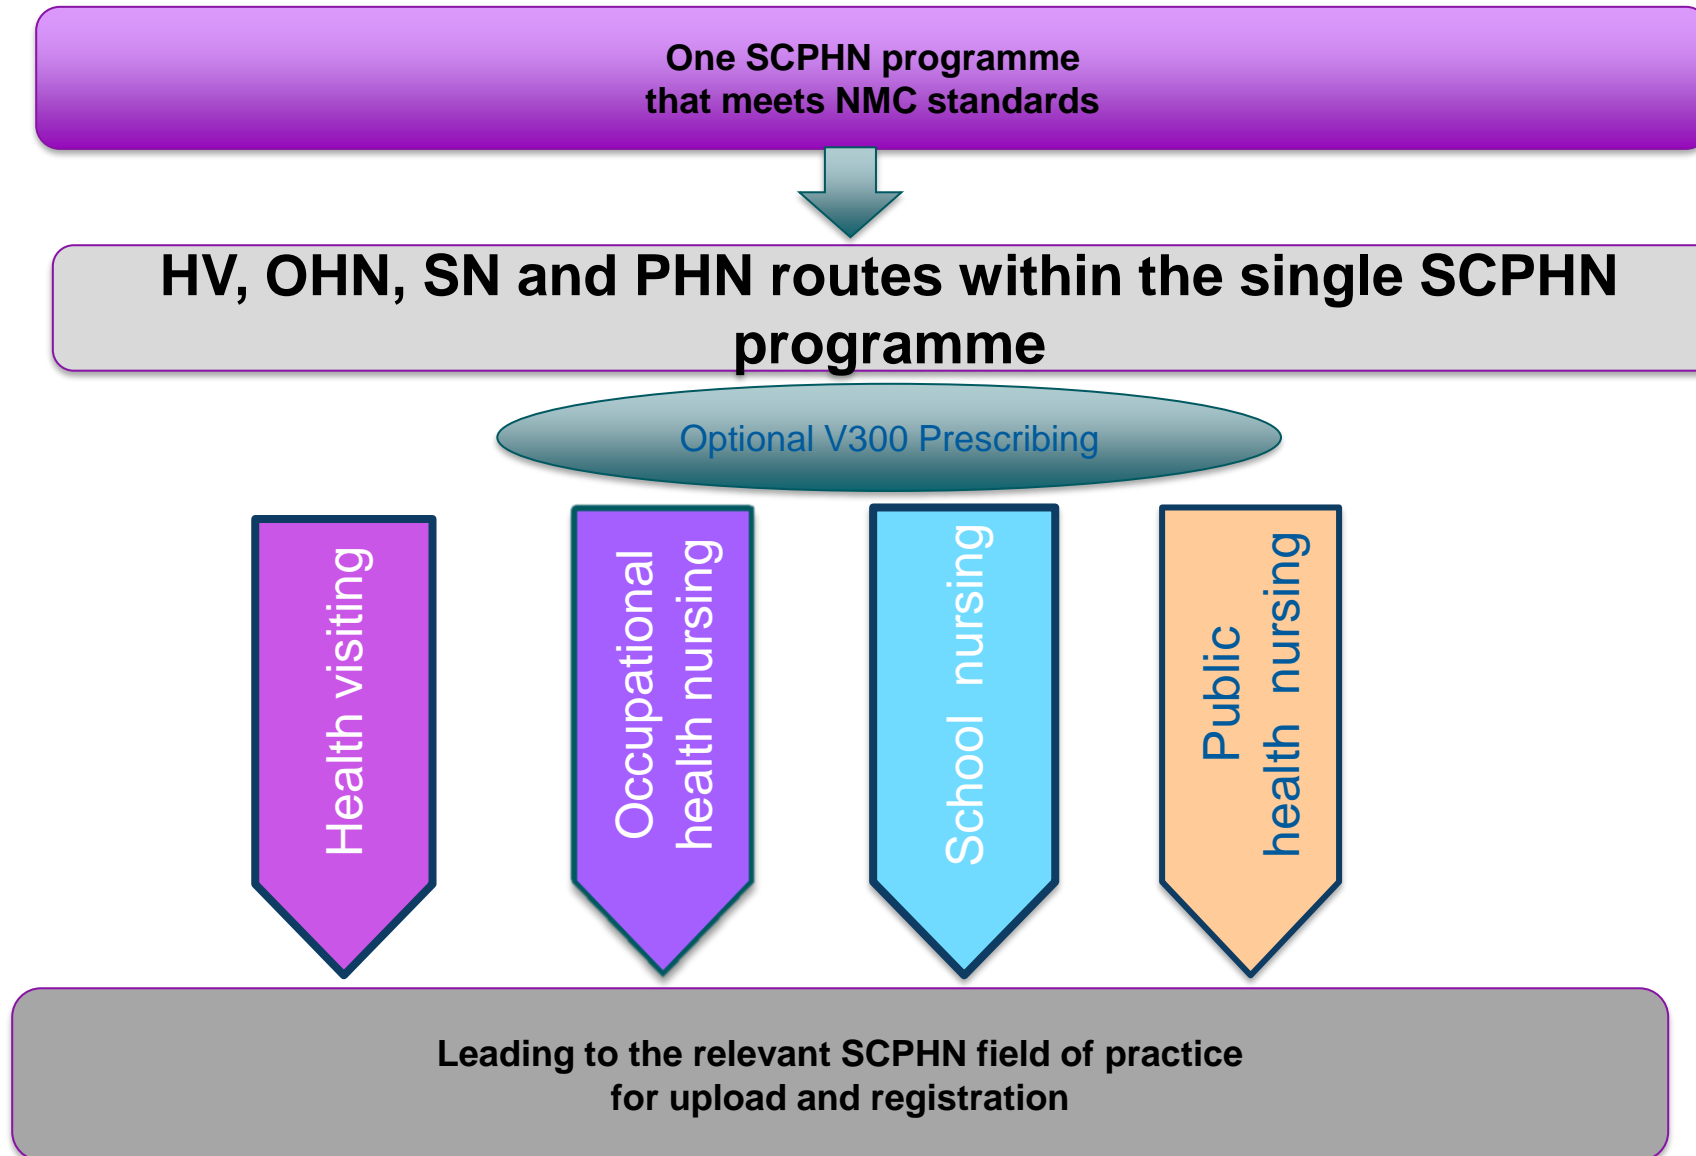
One SCPHN programme
that meets NMC standards

HV, OHN, SN and PHN routes within the single SCPHN programme

Optional V300 Prescribing

Health visiting

Occupational health nursing

School nursing

Public health nursing

Leading to the relevant SCPHN field of practice
for upload and registration